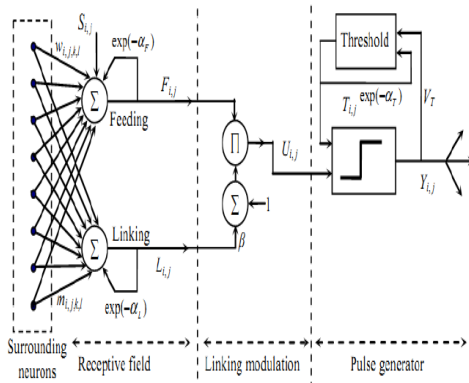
$S_{i,j}$
$w_{i,j,k,l}$
$\exp(-\alpha_F)$
$\Sigma$
$F_{i,j}$
Feeding
$\Pi$
$U_{i,j}$
Threshold
$T_{i,j}$ $\exp(-\alpha_T)$
$V_T$
$Y_{i,j}$
$\Sigma$
1
$\beta$
Linking
$L_{i,j}$
$\Sigma$
$m_{i,j,k,l}$
$\exp(-\alpha_L)$
Surrounding neurons
Receptive field
Linking modulation
Pulse generator